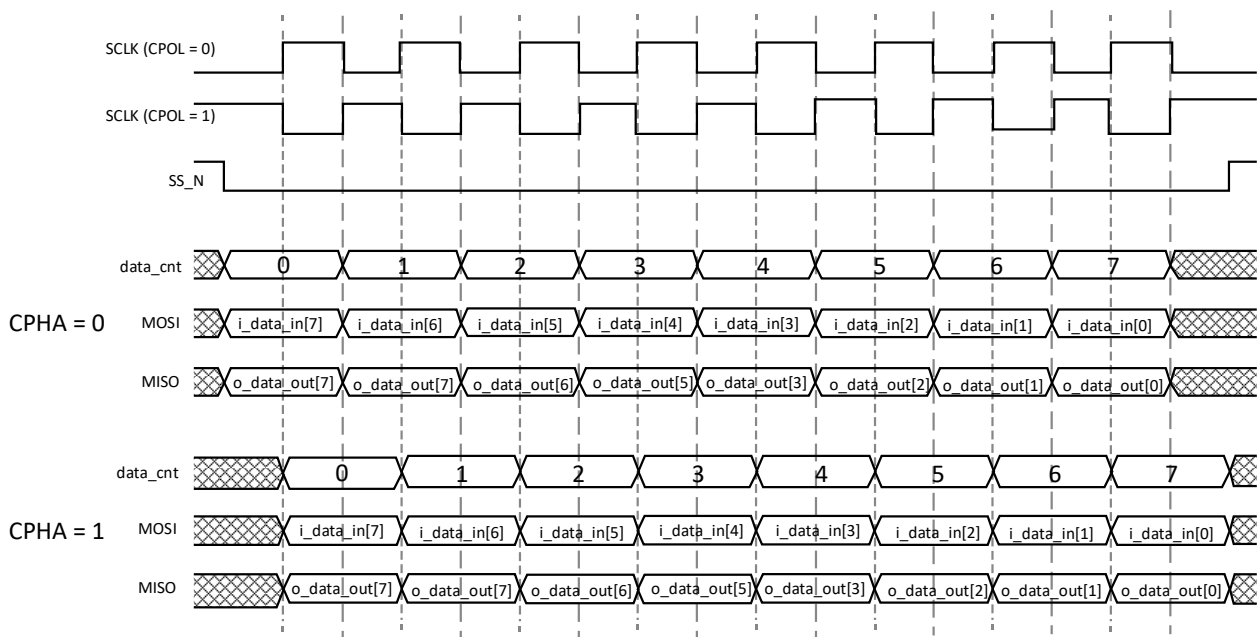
SCLK (CPOL = 0)

SCLK (CPOL = 1)

SS_N

data_cnt 0 1 2 3 4 5 6 7

CPHA = 0

MOSI i_data_in[7] i_data_in[6] i_data_in[5] i_data_in[4] i_data_in[3] i_data_in[2] i_data_in[1] i_data_in[0]

MISO o_data_out[7] o_data_out[7] o_data_out[6] o_data_out[5] o_data_out[3] o_data_out[2] o_data_out[1] o_data_out[0]

data_cnt 0 1 2 3 4 5 6 7

CPHA = 1

MOSI i_data_in[7] i_data_in[6] i_data_in[5] i_data_in[4] i_data_in[3] i_data_in[2] i_data_in[1] i_data_in[0]

MISO o_data_out[7] o_data_out[7] o_data_out[6] o_data_out[5] o_data_out[3] o_data_out[2] o_data_out[1] o_data_out[0]